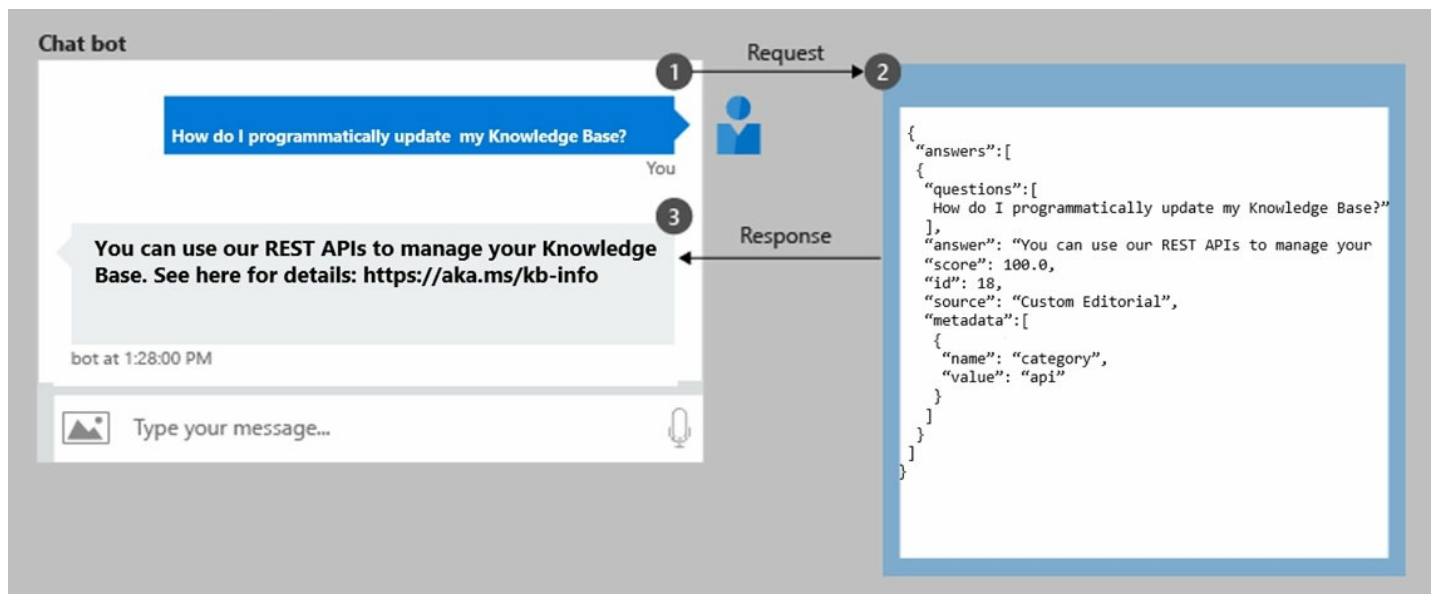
Chat bot

1 Request 2

How do I programmatically update my Knowledge Base?

You

3 Response

You can use our REST APIs to manage your Knowledge Base. See here for details: https://aka.ms/kb-info

bot at 1:28:00 PM

Type your message...

{
 "answers":[
  {
   "questions":[
    How do I programmatically update my Knowledge Base?"
   ],
   "answer": "You can use our REST APIs to manage your
   "score": 100.0,
   "id": 18,
   "source": "Custom Editorial",
   "metadata":[
    {
     "name": "category",
     "value": "api"
    }
   ]
  }
 ]
}